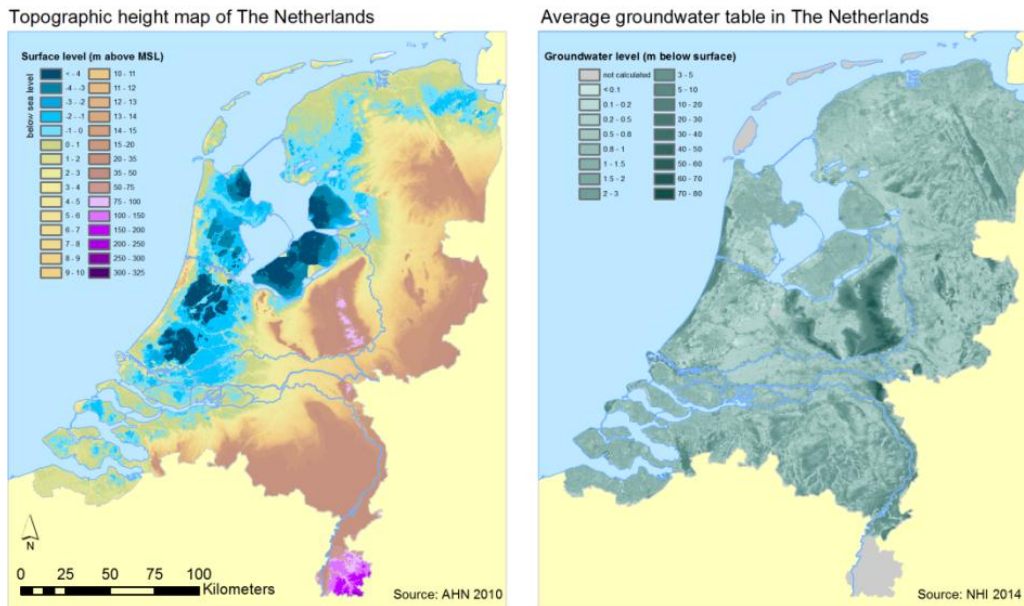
Topographic height map of The Netherlands

Surface level (m above MSL)

below sea level

| | |
|---|---|
| < -4 | 10 - 11 |
| -4 - -3 | 11 - 12 |
| -3 - -2 | 12 - 13 |
| -2 - -1 | 13 - 14 |
| -1 - 0 | 14 - 15 |
| 0 - 1 | 15 - 20 |
| 1 - 2 | 20 - 35 |
| 2 - 3 | 35 - 50 |
| 3 - 4 | 50 - 75 |
| 4 - 5 | 75 - 100 |
| 5 - 6 | 100 - 150 |
| 6 - 7 | 150 - 200 |
| 7 - 8 | 200 - 250 |
| 8 - 9 | 250 - 300 |
| 9 - 10 | 300 - 325 |

N

0 25 50 75 100 Kilometers

Source: AHN 2010

Average groundwater table in The Netherlands

Groundwater level (m below surface)

| | |
|---|---|
| not calculated | 3 - 5 |
| < 0.1 | 5 - 10 |
| 0.1 - 0.2 | 10 - 20 |
| 0.2 - 0.5 | 20 - 30 |
| 0.5 - 0.8 | 30 - 40 |
| 0.8 - 1 | 40 - 50 |
| 1 - 1.5 | 50 - 60 |
| 1.5 - 2 | 60 - 70 |
| 2 - 3 | 70 - 80 |

Source: NHI 2014